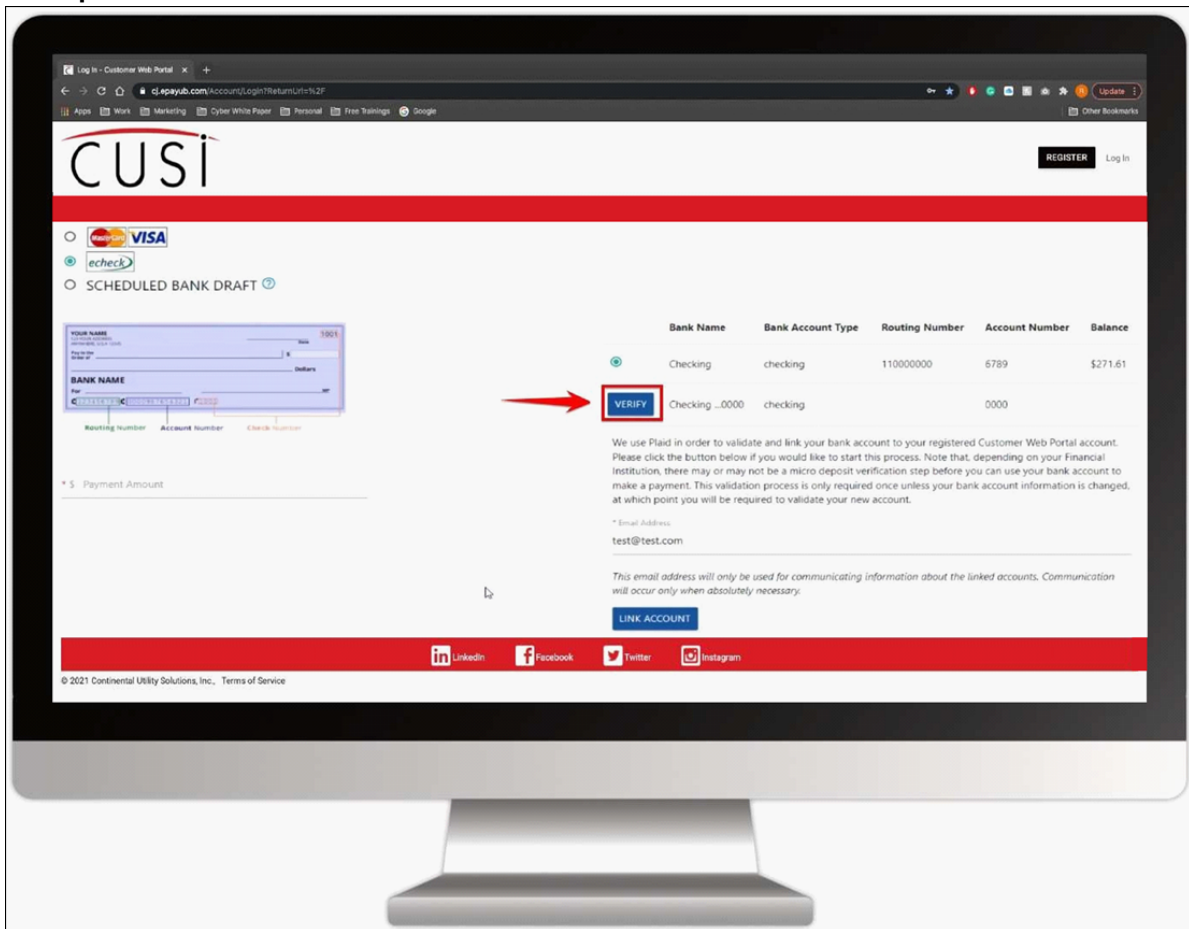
Log In - Customer Web Portal ×

cj.epayub.com/Account/Login?ReturnUrl=%2F

Update

Apps Work Marketing Cyber White Paper Personal Free Trainings Google

Other Bookmarks

CUSI

REGISTER Log In

MasterCard VISA

echeck

SCHEDULED BANK DRAFT

YOUR NAME

1001

Pay to the Order of

$

Dollars

BANK NAME

For

Routing Number Account Number Check Number

* $ Payment Amount

| Bank Name | Bank Account Type | Routing Number | Account Number | Balance |
|---|---|---|---|---|
| Checking | checking | 110000000 | 6789 | $271.61 |
| Checking ...0000 | checking | | 0000 | |

VERIFY

We use Plaid in order to validate and link your bank account to your registered Customer Web Portal account. Please click the button below if you would like to start this process. Note that, depending on your Financial Institution, there may or may not be a micro deposit verification step before you can use your bank account to make a payment. This validation process is only required once unless your bank account information is changed, at which point you will be required to validate your new account.

* Email Address

test@test.com

This email address will only be used for communicating information about the linked accounts. Communication will occur only when absolutely necessary.

LINK ACCOUNT

LinkedIn Facebook Twitter Instagram

© 2021 Continental Utility Solutions, Inc., Terms of Service